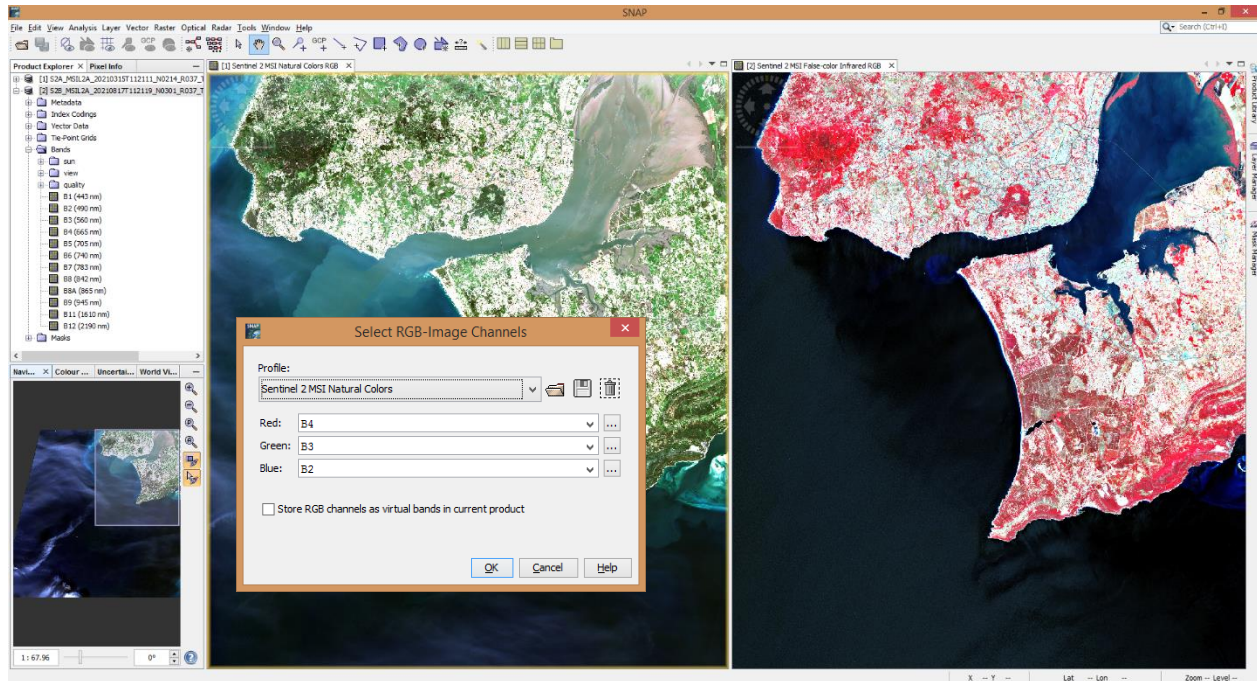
SNAP

File Edit View Analysis Layer Vector Raster Optical Radar Tools Window Help

Search (Ctrl+I)

Product Explorer × Pixel Info

[1] S2A_MSIL2A_20210315T112111_N0214_R037_T
[2] S2B_MSIL2A_20210817T112119_N0301_R037_T
Metadata
Index Codings
Vector Data
Tie-Point Grids
Bands
sun
view
quality
B1 (443 nm)
B2 (490 nm)
B3 (560 nm)
B4 (665 nm)
B5 (705 nm)
B6 (740 nm)
B7 (783 nm)
B8 (842 nm)
B8A (865 nm)
B9 (945 nm)
B11 (1610 nm)
B12 (2190 nm)
Masks

Navi... Colour ... Uncertai... World Vi...

1 : 67.96
0°

[1] Sentinel 2 MSI Natural Colors RGB ×

[2] Sentinel 2 MSI False-color Infrared RGB ×

Product Library
Layer Manager
Mask Manager

Select RGB-Image Channels

Profile:
Sentinel 2 MSI Natural Colors

Red: B4
Green: B3
Blue: B2

Store RGB channels as virtual bands in current product

OK Cancel Help

X -- Y -- Lat -- Lon -- Zoom -- Level --